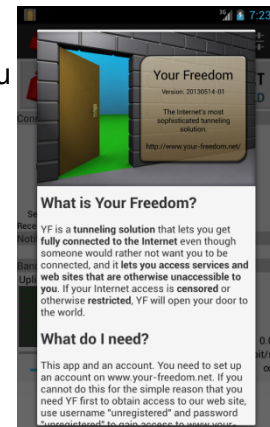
7:23

Your Freedom
Version: 20130514-01
The Internet's most sophisticated tunneling solution.
http://www.your-freedom.net/

What is Your Freedom?

YF is a tunneling solution that lets you get fully connected to the Internet even though someone would rather not want you to be connected, and it lets you access services and web sites that are otherwise unaccessible to you. If your Internet access is censored or otherwise restricted, YF will open your door to the world.

What do I need?

This app and an account. You need to set up an account on www.your-freedom.net. If you cannot do this for the simple reason that you need YF first to gain access to our web site, use username "unregistered" and password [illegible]